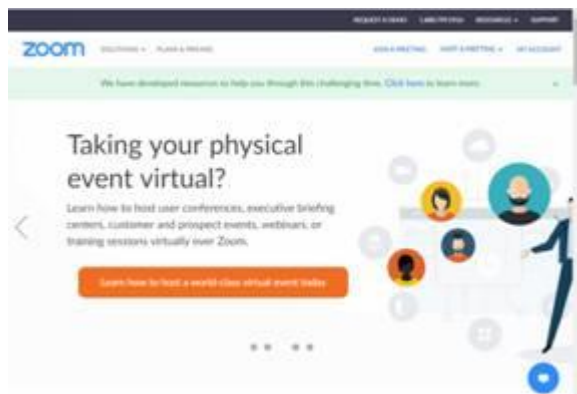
REQUEST A DEMO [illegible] RESOURCES SUPPORT

zoom SOLUTIONS PLANS & PRICING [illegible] HOST A MEETING MY ACCOUNT

We have developed resources to help you through this challenging time. Click here to learn more.

Taking your physical event virtual?

Learn how to host user conferences, executive briefing centers, customer and prospect events, webinars, or training sessions virtually over Zoom.

Learn how to host a world-class virtual event today